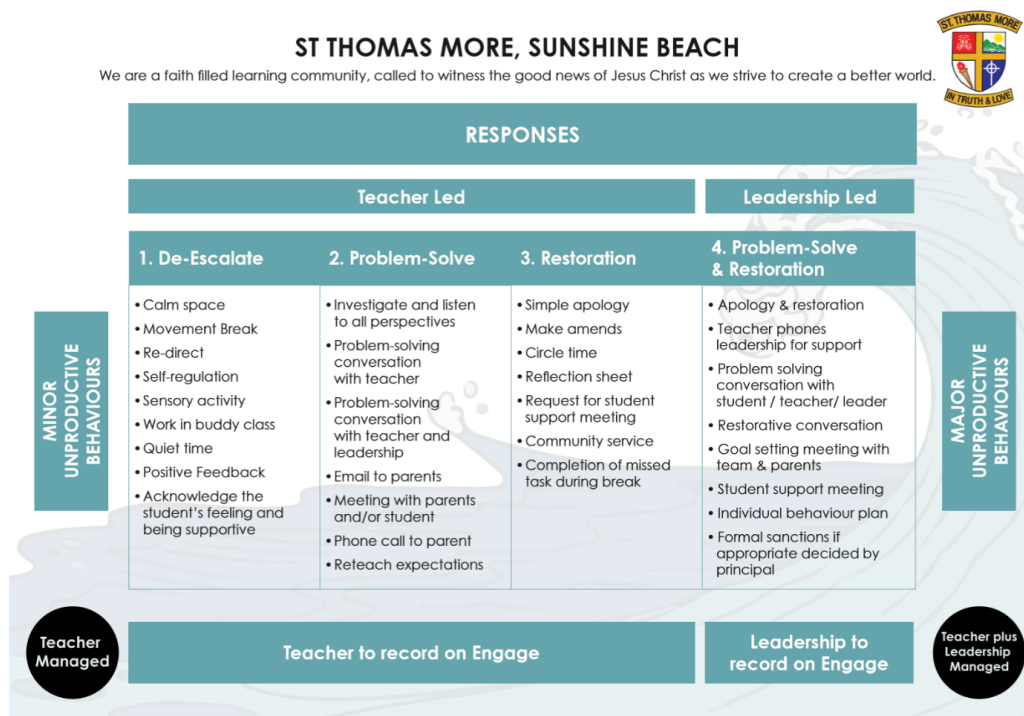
ST THOMAS MORE, SUNSHINE BEACH

We are a faith filled learning community, called to witness the good news of Jesus Christ as we strive to create a better world.

ST. THOMAS MORE

IN TRUTH & LOVE

RESPONSES

Teacher Led

Leadership Led

MINOR UNPRODUCTIVE BEHAVIOURS

| 1. De-Escalate | 2. Problem-Solve | 3. Restoration | 4. Problem-Solve & Restoration |
|---|---|---|---|
| • Calm space<br>• Movement Break<br>• Re-direct<br>• Self-regulation<br>• Sensory activity<br>• Work in buddy class<br>• Quiet time<br>• Positive Feedback<br>• Acknowledge the student's feeling and being supportive | • Investigate and listen to all perspectives<br>• Problem-solving conversation with teacher<br>• Problem-solving conversation with teacher and leadership<br>• Email to parents<br>• Meeting with parents and/or student<br>• Phone call to parent<br>• Reteach expectations | • Simple apology<br>• Make amends<br>• Circle time<br>• Reflection sheet<br>• Request for student support meeting<br>• Community service<br>• Completion of missed task during break | • Apology & restoration<br>• Teacher phones leadership for support<br>• Problem solving conversation with student / teacher/ leader<br>• Restorative conversation<br>• Goal setting meeting with team & parents<br>• Student support meeting<br>• Individual behaviour plan<br>• Formal sanctions if appropriate decided by principal |

MAJOR UNPRODUCTIVE BEHAVIOURS

Teacher Managed

Teacher to record on Engage

Leadership to record on Engage

Teacher plus Leadership Managed